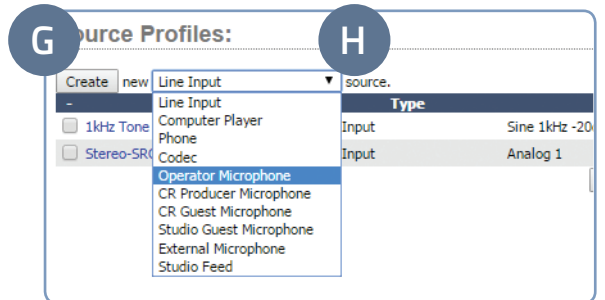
G

ource Profiles:

H

Create new Line Input ▼ source.

- Type

1kHz Tone Input Sine 1kHz -20

Stereo-SR Input Analog 1

Line Input
Computer Player
Phone
Codec
Operator Microphone
CR Producer Microphone
CR Guest Microphone
Studio Guest Microphone
External Microphone
Studio Feed